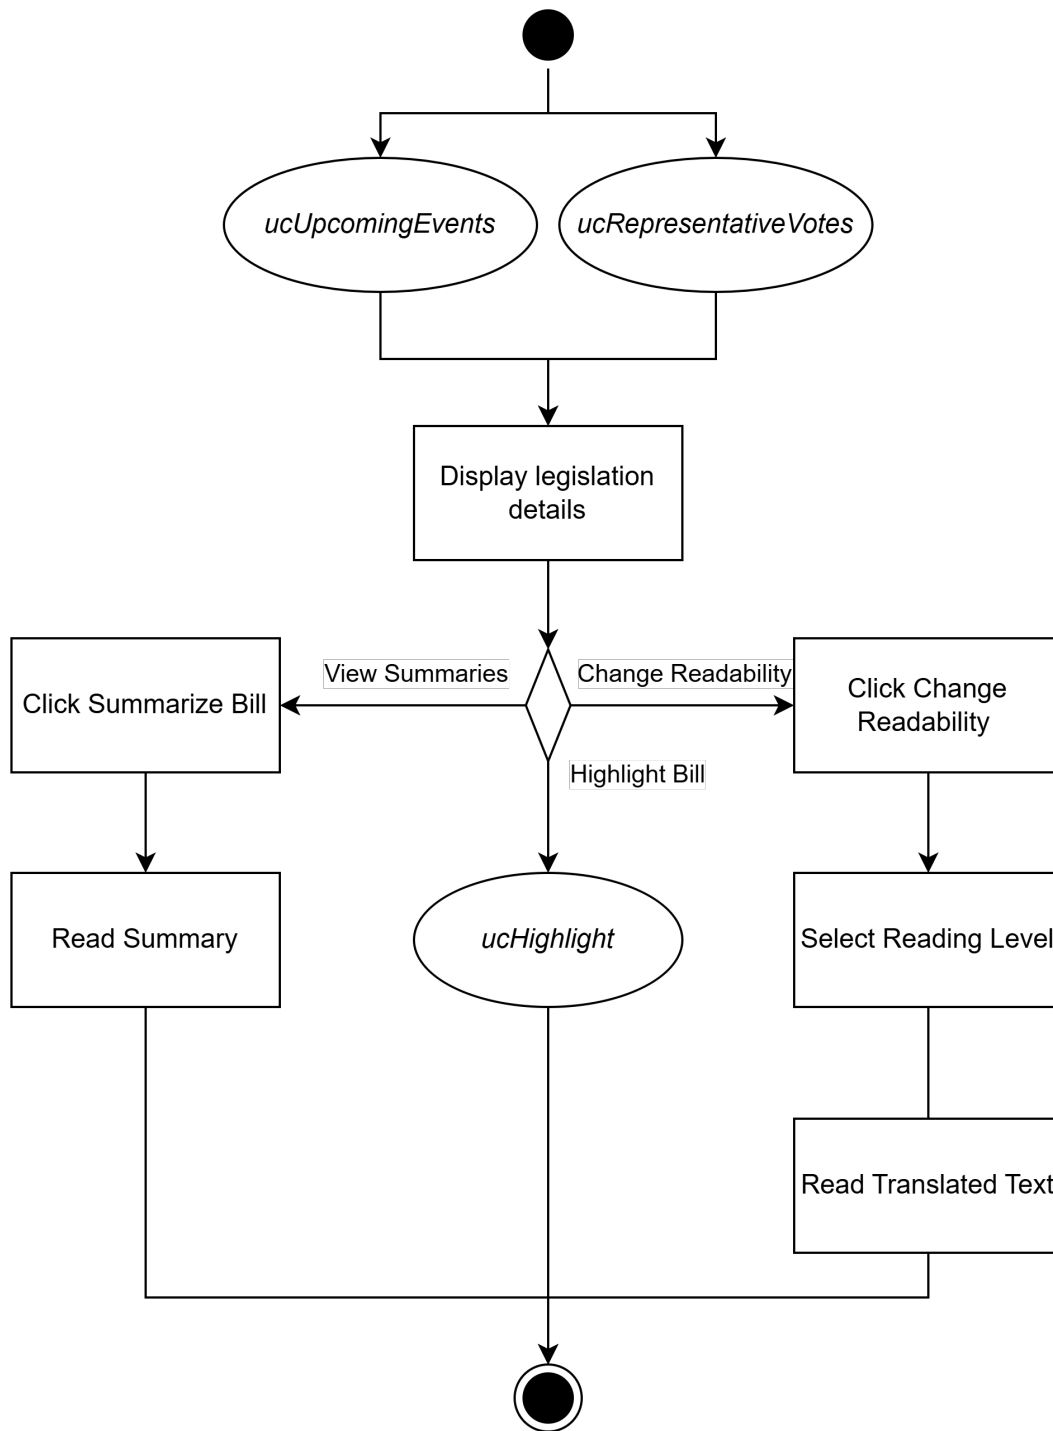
ucUpcomingEvents

ucRepresentativeVotes

Display legislation details

View Summaries

Change Readability

Click Summarize Bill

Click Change Readability

Highlight Bill

Read Summary

ucHighlight

Select Reading Level

Read Translated Text